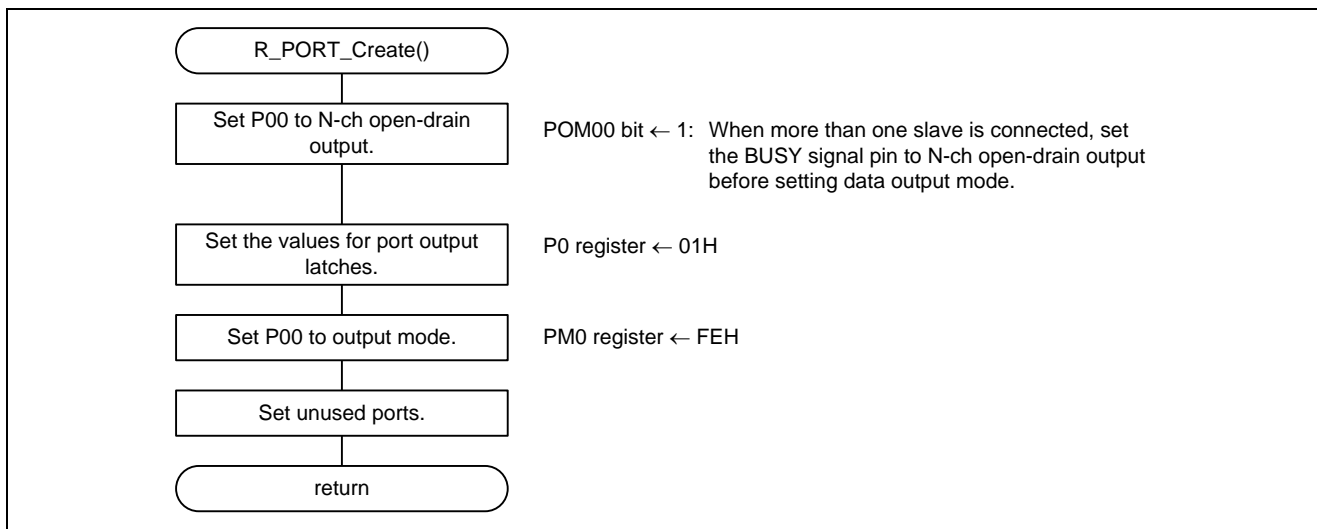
R_PORT_Create()

Set P00 to N-ch open-drain output.

POM00 bit ← 1: When more than one slave is connected, set the BUSY signal pin to N-ch open-drain output before setting data output mode.

Set the values for port output latches.

P0 register ← 01H

Set P00 to output mode.

PM0 register ← FEH

Set unused ports.

return